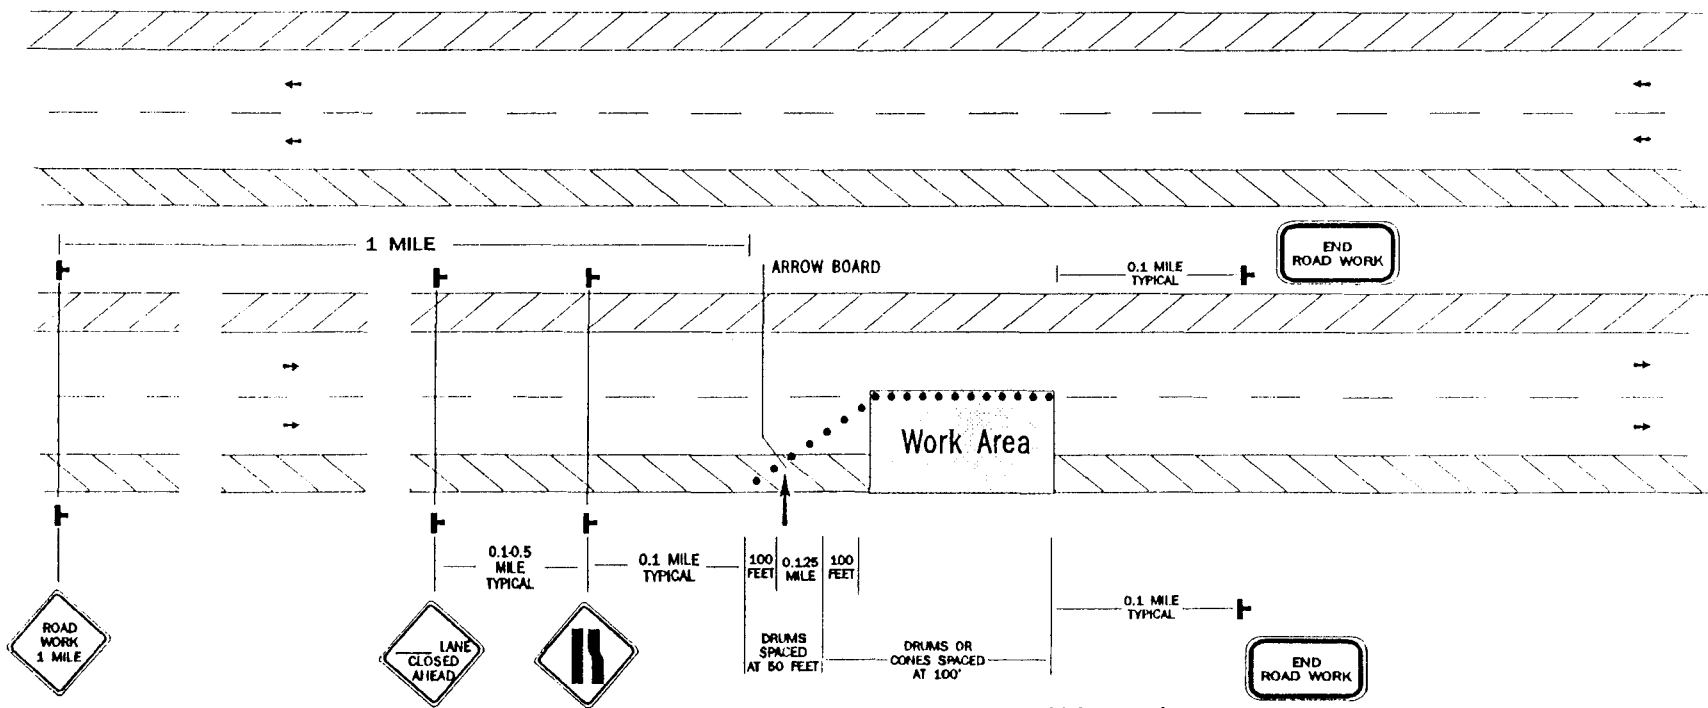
1 MILE

ARROW BOARD

0.1 MILE TYPICAL

END ROAD WORK

Work Area

0.1-0.5 MILE TYPICAL

0.1 MILE TYPICAL

100 FEET

0.125 MILE

100 FEET

DRUMS SPACED AT 50 FEET

DRUMS OR CONES SPACED AT 100'

0.1 MILE TYPICAL

END ROAD WORK

ROAD WORK 1 MILE

___ LANE CLOSED AHEAD